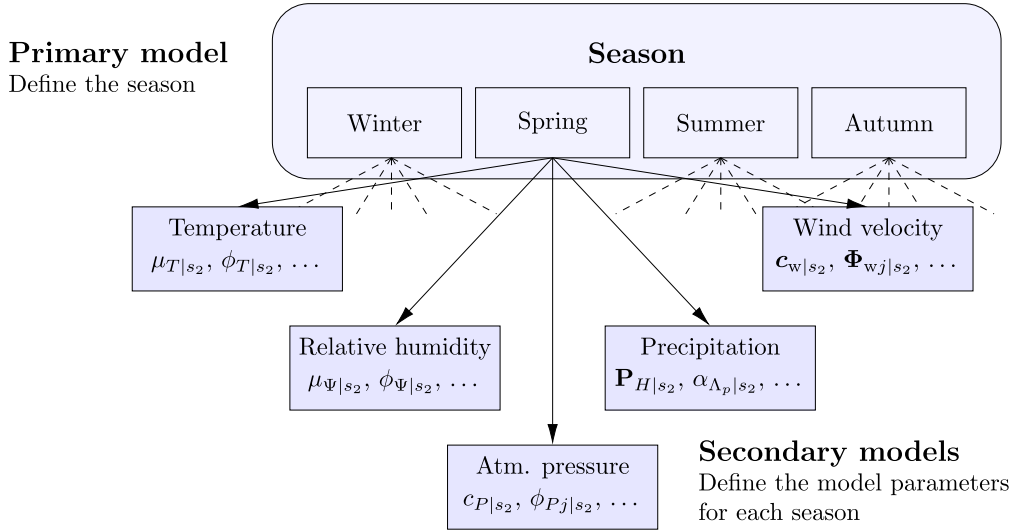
**Primary model**
Define the season

**Season**

Winter

Spring

Summer

Autumn

Temperature
$\mu_{T|s_2}$, $\phi_{T|s_2}$, ...

Wind velocity
$\boldsymbol{c}_{\mathrm{w}|s_2}$, $\boldsymbol{\Phi}_{\mathrm{w}j|s_2}$, ...

Relative humidity
$\mu_{\Psi|s_2}$, $\phi_{\Psi|s_2}$, ...

Precipitation
$\mathbf{P}_{H|s_2}$, $\alpha_{\Lambda_p|s_2}$, ...

Atm. pressure
$c_{P|s_2}$, $\phi_{Pj|s_2}$, ...

**Secondary models**
Define the model parameters for each season